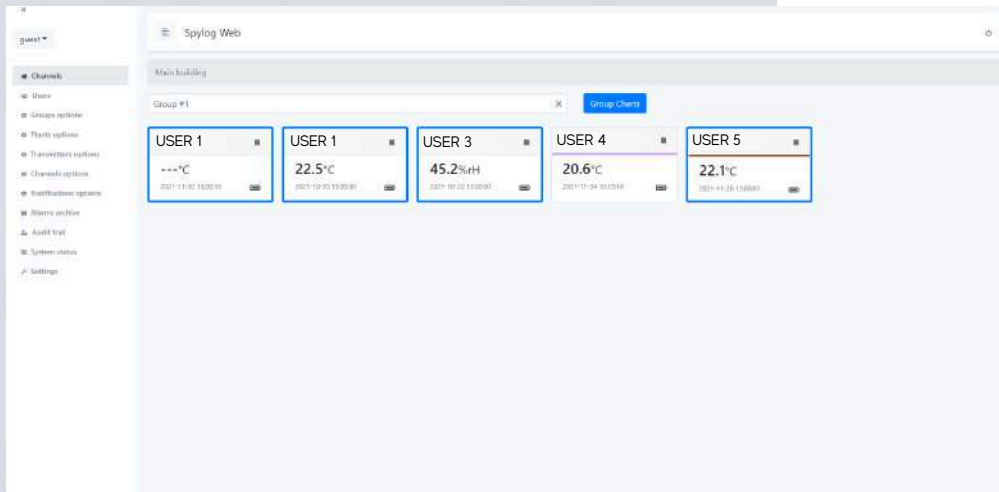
guest

Channels
Users
Groups options
Plants options
Transmitters options
Channels options
Notifications options
Alarms archive
Audit trail
System status
Settings

Spylog Web

Main building

Group #1

×

Group Charts

USER 1
---°C
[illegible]

USER 1
22.5°C
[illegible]

USER 3
45.2%rH
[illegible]

USER 4
20.6°C
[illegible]

USER 5
22.1°C
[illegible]